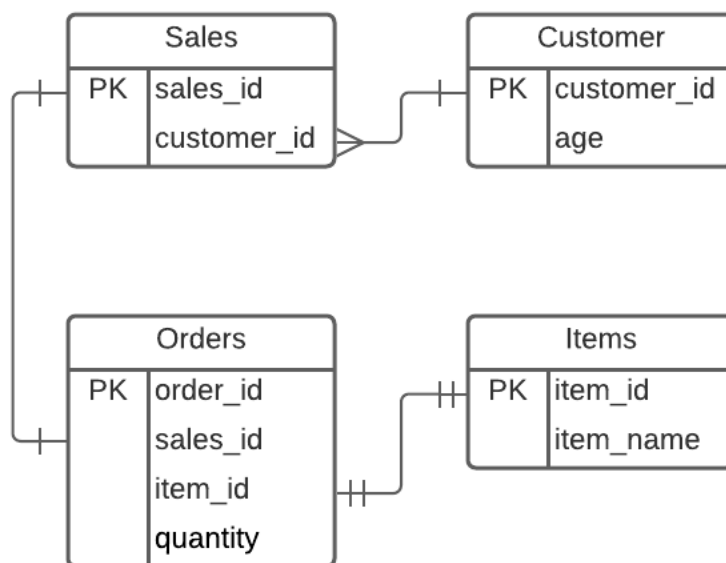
Sales

| PK | sales_id |
|---|---|
| | customer_id |

Customer

| PK | customer_id |
|---|---|
| | age |

Orders

| PK | order_id |
|---|---|
| | sales_id |
| | item_id |
| | quantity |

Items

| PK | item_id |
|---|---|
| | item_name |